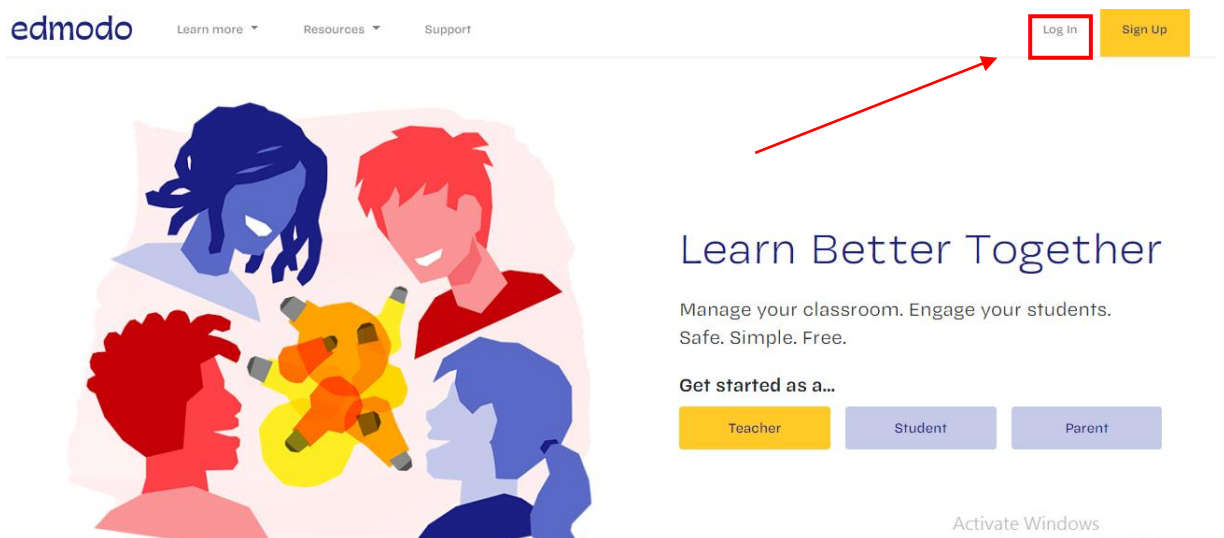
edmodo

Learn more

Resources

Support

Log In

Sign Up

Learn Better Together

Manage your classroom. Engage your students. Safe. Simple. Free.

Get started as a...

Teacher

Student

Parent

Activate Windows